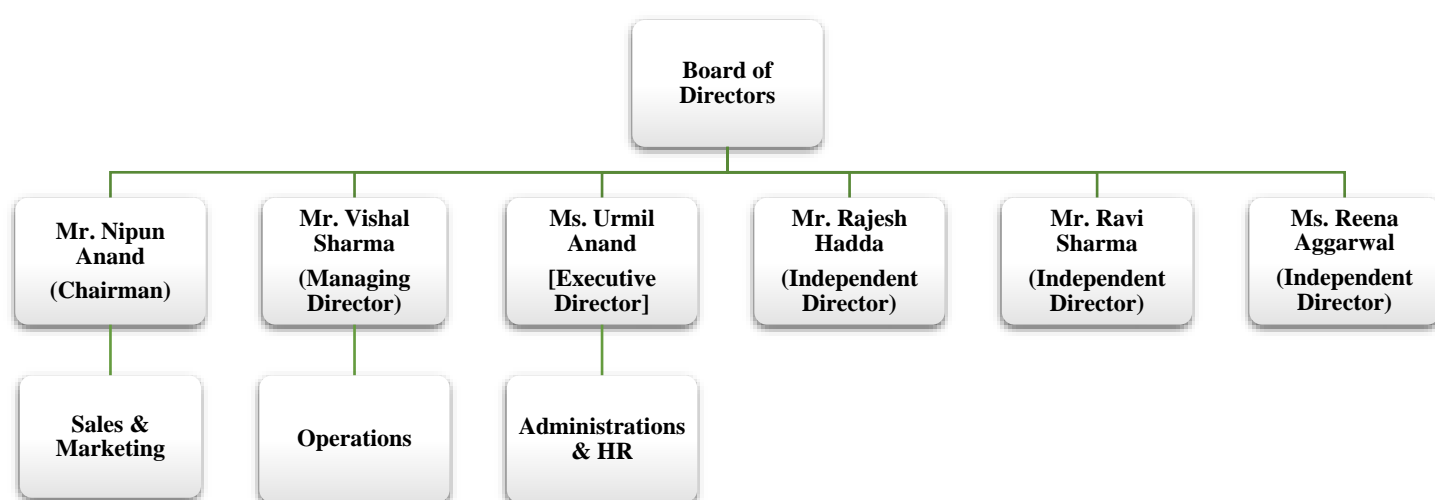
Board of Directors

Mr. Nipun Anand
(Chairman)

Mr. Vishal Sharma
(Managing Director)

Ms. Urmil Anand
[Executive Director]

Mr. Rajesh Hadda
(Independent Director)

Mr. Ravi Sharma
(Independent Director)

Ms. Reena Aggarwal
(Independent Director)

Sales & Marketing

Operations

Administrations & HR